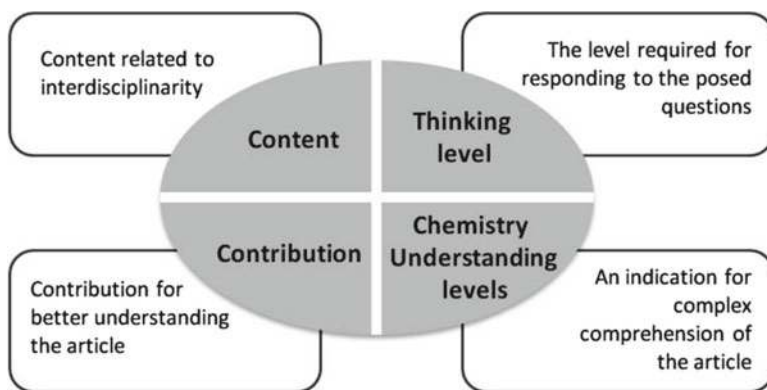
Content related to interdisciplinarity

The level required for responding to the posed questions

Content

Thinking level

Contribution

Chemistry Understanding levels

Contribution for better understanding the article

An indication for complex comprehension of the article